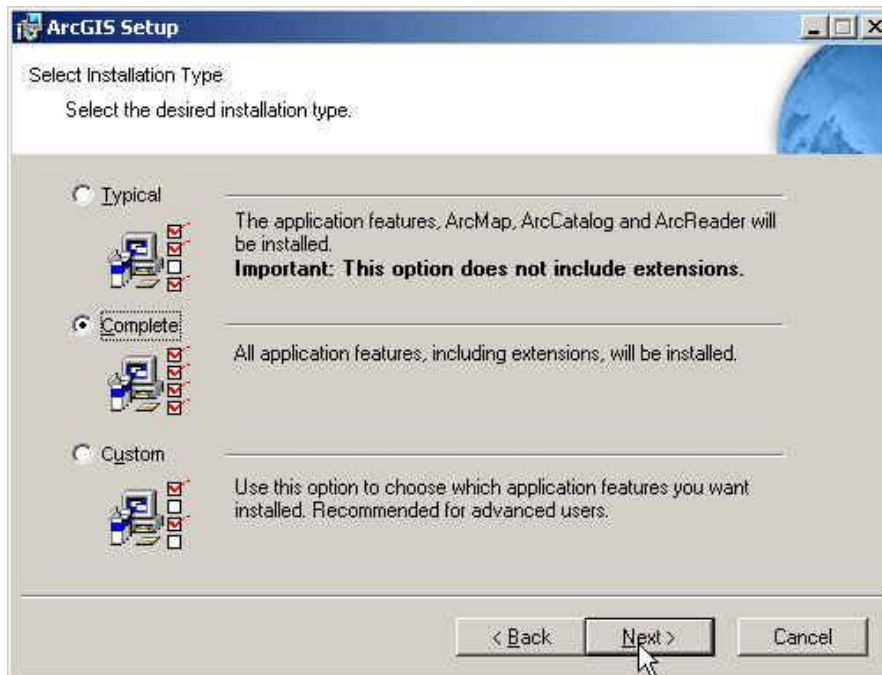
ArcGIS Setup

Select Installation Type

Select the desired installation type.

Typical

The application features, ArcMap, ArcCatalog and ArcReader will be installed.
**Important: This option does not include extensions.**

Complete

All application features, including extensions, will be installed.

Custom

Use this option to choose which application features you want installed. Recommended for advanced users.

< Back    Next >    Cancel